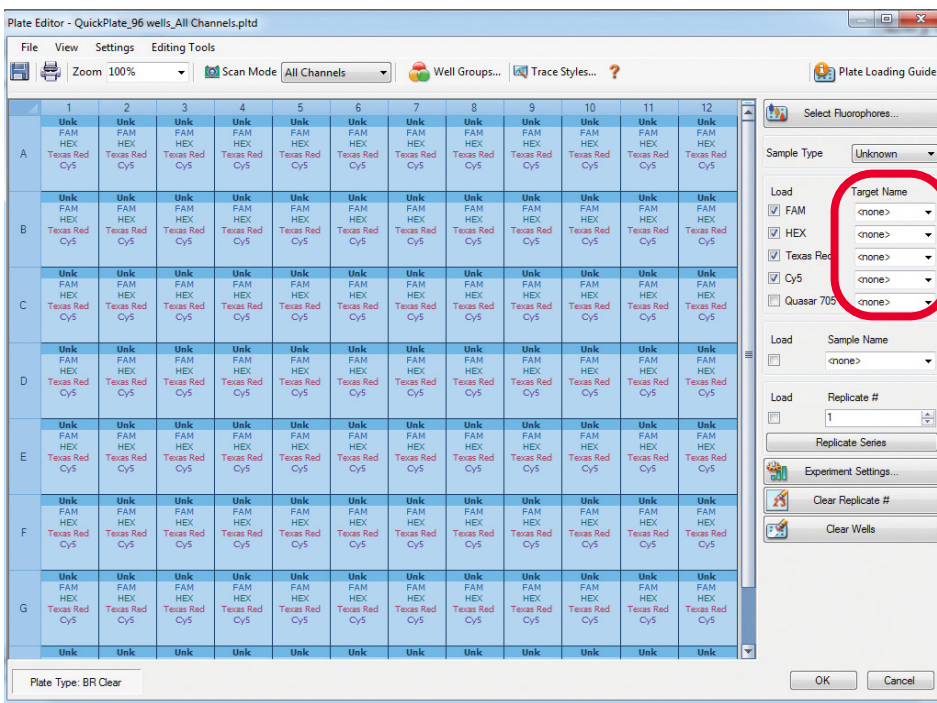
Plate Editor - QuickPlate_96 wells_All Channels.pltd

File View Settings Editing Tools

Zoom 100% Scan Mode All Channels Well Groups... Trace Styles... ? Plate Loading Guide

| | 1 | 2 | 3 | 4 | 5 | 6 | 7 | 8 | 9 | 10 | 11 | 12 |
|---|---|---|---|---|---|---|---|---|---|---|---|---|
| A | Unk FAM HEX Texas Red Cy5 | Unk FAM HEX Texas Red Cy5 | Unk FAM HEX Texas Red Cy5 | Unk FAM HEX Texas Red Cy5 | Unk FAM HEX Texas Red Cy5 | Unk FAM HEX Texas Red Cy5 | Unk FAM HEX Texas Red Cy5 | Unk FAM HEX Texas Red Cy5 | Unk FAM HEX Texas Red Cy5 | Unk FAM HEX Texas Red Cy5 | Unk FAM HEX Texas Red Cy5 | Unk FAM HEX Texas Red Cy5 |
| B | Unk FAM HEX Texas Red Cy5 | Unk FAM HEX Texas Red Cy5 | Unk FAM HEX Texas Red Cy5 | Unk FAM HEX Texas Red Cy5 | Unk FAM HEX Texas Red Cy5 | Unk FAM HEX Texas Red Cy5 | Unk FAM HEX Texas Red Cy5 | Unk FAM HEX Texas Red Cy5 | Unk FAM HEX Texas Red Cy5 | Unk FAM HEX Texas Red Cy5 | Unk FAM HEX Texas Red Cy5 | Unk FAM HEX Texas Red Cy5 |
| C | Unk FAM HEX Texas Red Cy5 | Unk FAM HEX Texas Red Cy5 | Unk FAM HEX Texas Red Cy5 | Unk FAM HEX Texas Red Cy5 | Unk FAM HEX Texas Red Cy5 | Unk FAM HEX Texas Red Cy5 | Unk FAM HEX Texas Red Cy5 | Unk FAM HEX Texas Red Cy5 | Unk FAM HEX Texas Red Cy5 | Unk FAM HEX Texas Red Cy5 | Unk FAM HEX Texas Red Cy5 | Unk FAM HEX Texas Red Cy5 |
| D | Unk FAM HEX Texas Red Cy5 | Unk FAM HEX Texas Red Cy5 | Unk FAM HEX Texas Red Cy5 | Unk FAM HEX Texas Red Cy5 | Unk FAM HEX Texas Red Cy5 | Unk FAM HEX Texas Red Cy5 | Unk FAM HEX Texas Red Cy5 | Unk FAM HEX Texas Red Cy5 | Unk FAM HEX Texas Red Cy5 | Unk FAM HEX Texas Red Cy5 | Unk FAM HEX Texas Red Cy5 | Unk FAM HEX Texas Red Cy5 |
| E | Unk FAM HEX Texas Red Cy5 | Unk FAM HEX Texas Red Cy5 | Unk FAM HEX Texas Red Cy5 | Unk FAM HEX Texas Red Cy5 | Unk FAM HEX Texas Red Cy5 | Unk FAM HEX Texas Red Cy5 | Unk FAM HEX Texas Red Cy5 | Unk FAM HEX Texas Red Cy5 | Unk FAM HEX Texas Red Cy5 | Unk FAM HEX Texas Red Cy5 | Unk FAM HEX Texas Red Cy5 | Unk FAM HEX Texas Red Cy5 |
| F | Unk FAM HEX Texas Red Cy5 | Unk FAM HEX Texas Red Cy5 | Unk FAM HEX Texas Red Cy5 | Unk FAM HEX Texas Red Cy5 | Unk FAM HEX Texas Red Cy5 | Unk FAM HEX Texas Red Cy5 | Unk FAM HEX Texas Red Cy5 | Unk FAM HEX Texas Red Cy5 | Unk FAM HEX Texas Red Cy5 | Unk FAM HEX Texas Red Cy5 | Unk FAM HEX Texas Red Cy5 | Unk FAM HEX Texas Red Cy5 |
| G | Unk FAM HEX Texas Red Cy5 | Unk FAM HEX Texas Red Cy5 | Unk FAM HEX Texas Red Cy5 | Unk FAM HEX Texas Red Cy5 | Unk FAM HEX Texas Red Cy5 | Unk FAM HEX Texas Red Cy5 | Unk FAM HEX Texas Red Cy5 | Unk FAM HEX Texas Red Cy5 | Unk FAM HEX Texas Red Cy5 | Unk FAM HEX Texas Red Cy5 | Unk FAM HEX Texas Red Cy5 | Unk FAM HEX Texas Red Cy5 |
| | Unk | Unk | Unk | Unk | Unk | Unk | Unk | Unk | Unk | Unk | Unk | Unk |

Select Fluorophores...

Sample Type Unknown

Load Target Name
FAM <none>
HEX <none>
Texas Rec <none>
Cy5 <none>
Quasar 705 <none>

Load Sample Name
<none>

Load Replicate #
1

Replicate Series

Experiment Settings...

Clear Replicate #

Clear Wells

Plate Type: BR Clear

OK Cancel